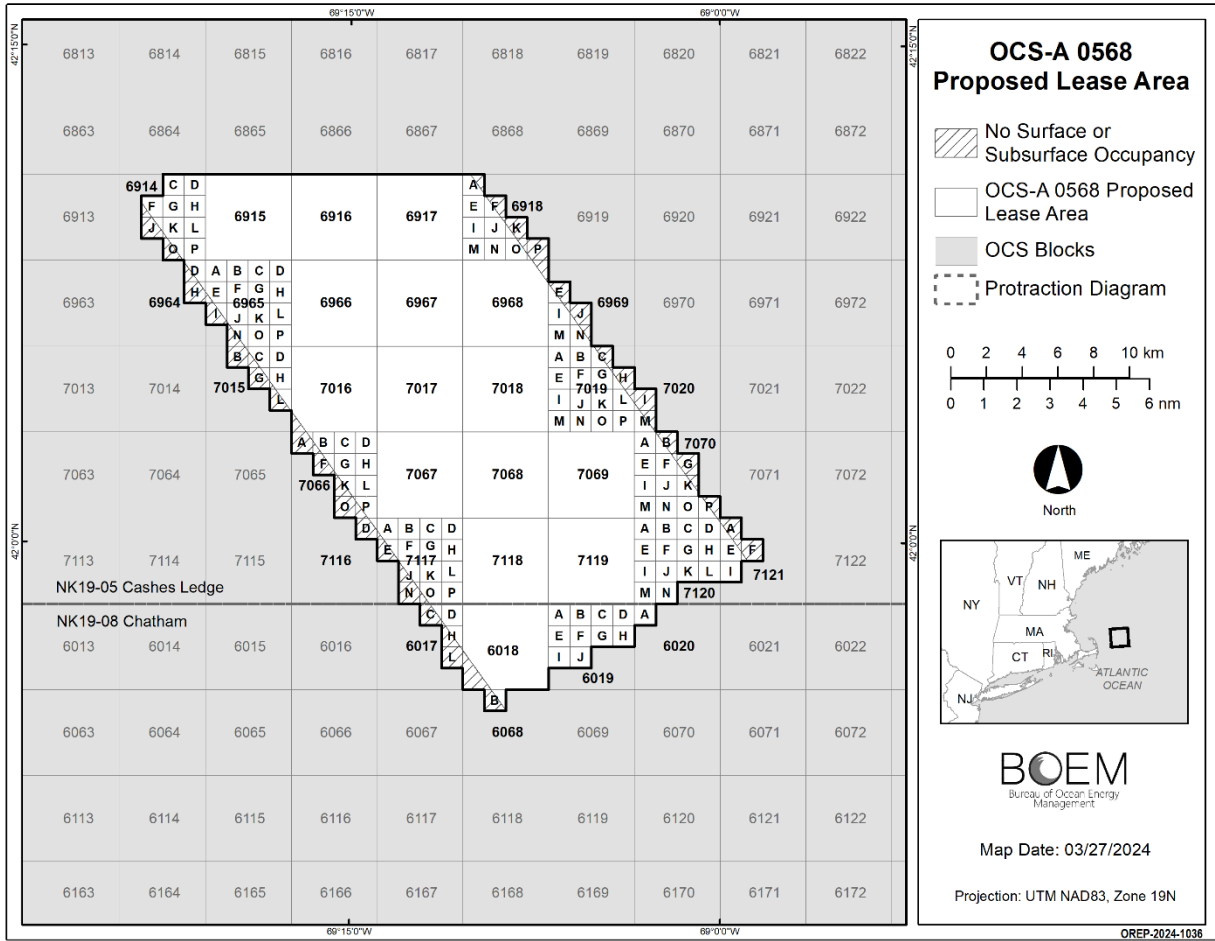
69°15'0"W
69°0'0"W
42°15'0"N
42°15'0"N

6813 6814 6815 6816 6817 6818 6819 6820 6821 6822

6863 6864 6865 6866 6867 6868 6869 6870 6871 6872

6914 C D
6913 F G H 6915 6916 6917 A E F 6918 6919 6920 6921 6922
J K L I J K
O P M N O P

D A B C D
6963 6964 H E F G H 6966 6967 6968 E 6969 6970 6971 6972
6965
I J K L I J
N O P M N

B C D A B C
7013 7014 7015 G H 7016 7017 7018 E F G H 7020 7021 7022
L 7019
I J K L I
M N O P M

A B C D A B 7070
7063 7064 7065 F G H 7067 7068 7069 E F G 7071 7072
7066 K L I J K
O P M N O P

D A B C D A B C D A
7113 7114 7115 7116 E F G H 7118 7119 E F G H E F 7122
7117
J K L I J K L I 7121
N O P M N 7120

NK19-05 Cashes Ledge
NK19-08 Chatham

C D A B C D A
6013 6014 6015 6016 6017 H 6018 E F G H 6020 6021 6022
L I J
6019
B

6063 6064 6065 6066 6067 6068 6069 6070 6071 6072

6113 6114 6115 6116 6117 6118 6119 6120 6121 6122

6163 6164 6165 6166 6167 6168 6169 6170 6171 6172

69°15'0"W
69°0'0"W
42°0'0"N
42°0'0"N

OCS-A 0568
Proposed Lease Area

No Surface or Subsurface Occupancy
OCS-A 0568 Proposed Lease Area
OCS Blocks
Protraction Diagram

0 2 4 6 8 10 km
0 1 2 3 4 5 6 nm

North

ME
VT NH
NY
MA
CT RI
NJ
ATLANTIC OCEAN

BOEM
Bureau of Ocean Energy Management

Map Date: 03/27/2024

Projection: UTM NAD83, Zone 19N

OREP-2024-1036